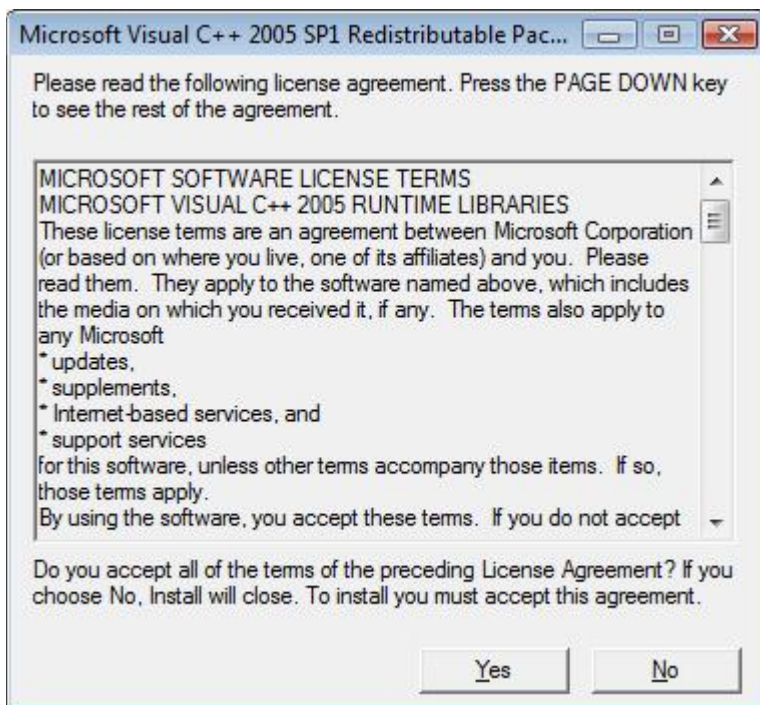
Microsoft Visual C++ 2005 SP1 Redistributable Pac...

Please read the following license agreement. Press the PAGE DOWN key to see the rest of the agreement.

MICROSOFT SOFTWARE LICENSE TERMS
MICROSOFT VISUAL C++ 2005 RUNTIME LIBRARIES
These license terms are an agreement between Microsoft Corporation (or based on where you live, one of its affiliates) and you. Please read them. They apply to the software named above, which includes the media on which you received it, if any. The terms also apply to any Microsoft
* updates,
* supplements,
* Internet-based services, and
* support services
for this software, unless other terms accompany those items. If so, those terms apply.
By using the software, you accept these terms. If you do not accept

Do you accept all of the terms of the preceding License Agreement? If you choose No, Install will close. To install you must accept this agreement.

Yes

No